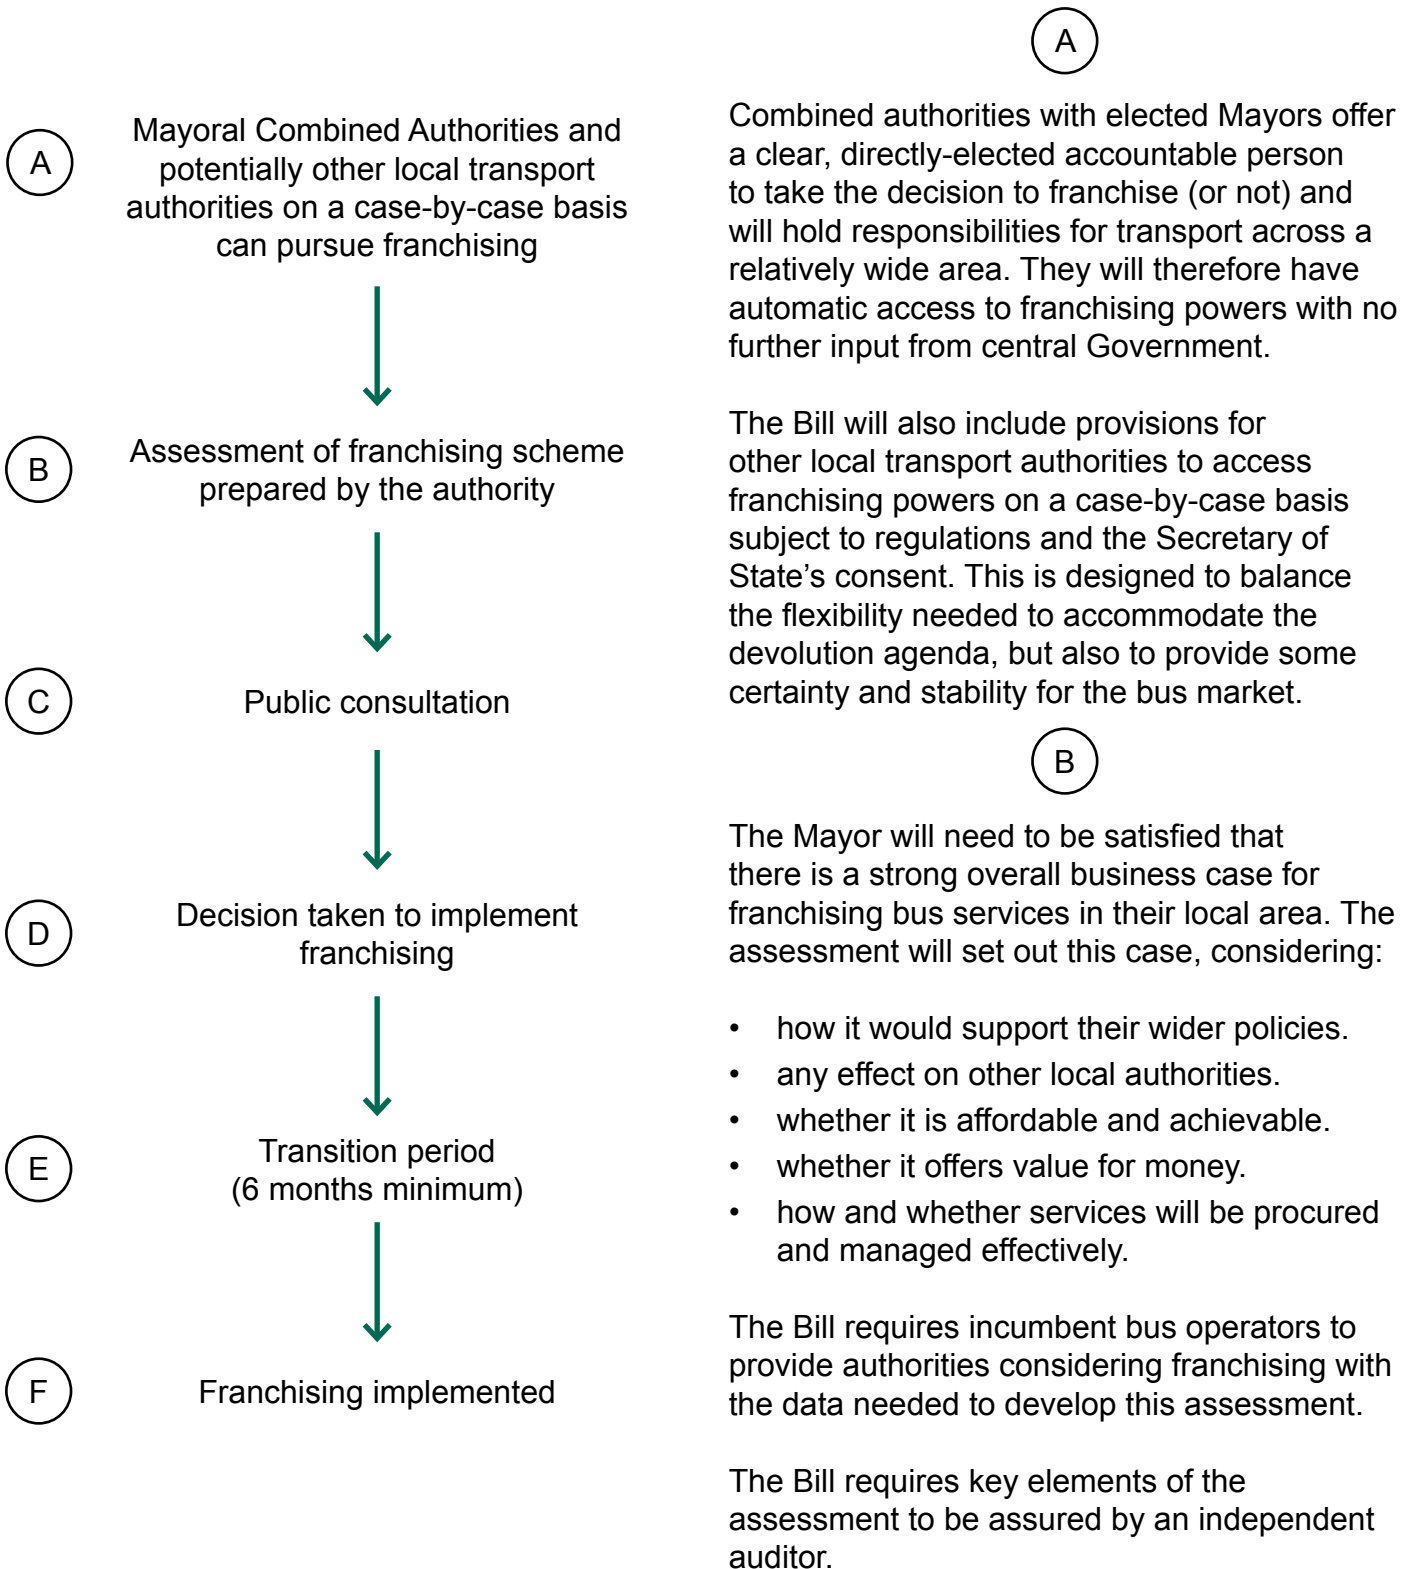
A Mayoral Combined Authorities and potentially other local transport authorities on a case-by-case basis can pursue franchising

B Assessment of franchising scheme prepared by the authority

C Public consultation

D Decision taken to implement franchising

E Transition period (6 months minimum)

F Franchising implemented

A

Combined authorities with elected Mayors offer a clear, directly-elected accountable person to take the decision to franchise (or not) and will hold responsibilities for transport across a relatively wide area. They will therefore have automatic access to franchising powers with no further input from central Government.

The Bill will also include provisions for other local transport authorities to access franchising powers on a case-by-case basis subject to regulations and the Secretary of State's consent. This is designed to balance the flexibility needed to accommodate the devolution agenda, but also to provide some certainty and stability for the bus market.

B

The Mayor will need to be satisfied that there is a strong overall business case for franchising bus services in their local area. The assessment will set out this case, considering:

• how it would support their wider policies.
• any effect on other local authorities.
• whether it is affordable and achievable.
• whether it offers value for money.
• how and whether services will be procured and managed effectively.

The Bill requires incumbent bus operators to provide authorities considering franchising with the data needed to develop this assessment.

The Bill requires key elements of the assessment to be assured by an independent auditor.